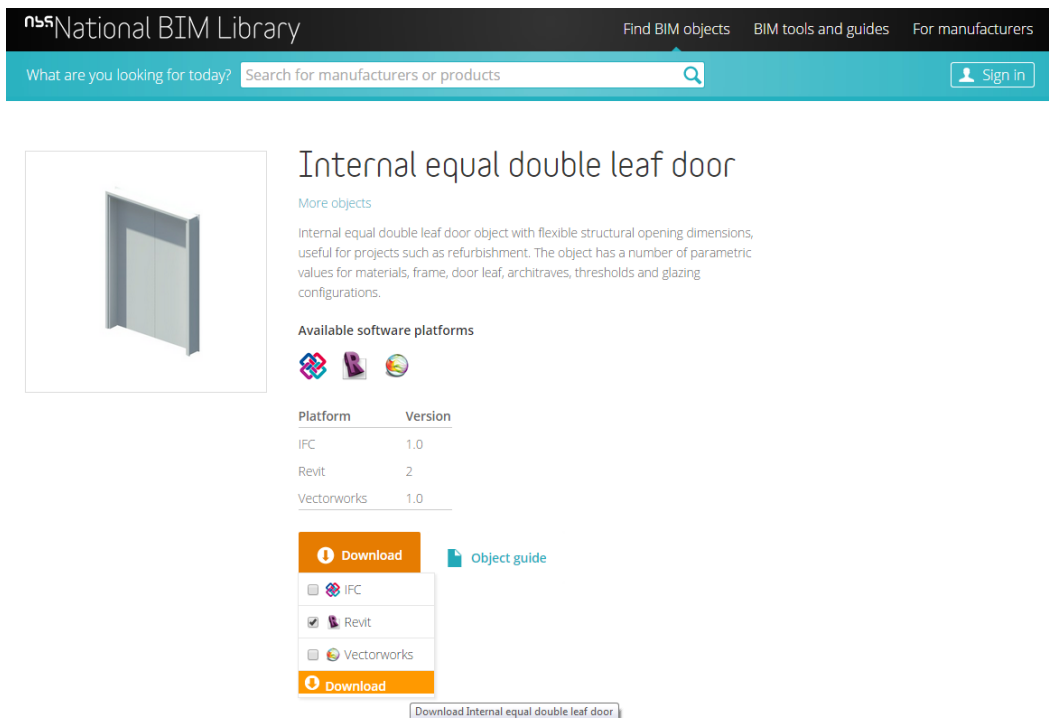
nbs National BIM Library

Find BIM objects BIM tools and guides For manufacturers

What are you looking for today? Search for manufacturers or products

Sign in

Internal equal double leaf door

More objects

Internal equal double leaf door object with flexible structural opening dimensions, useful for projects such as refurbishment. The object has a number of parametric values for materials, frame, door leaf, architraves, thresholds and glazing configurations.

Available software platforms

| Platform | Version |
|---|---|
| IFC | 1.0 |
| Revit | 2 |
| Vectorworks | 1.0 |

Download

Object guide

IFC

Revit

Vectorworks

Download

Download Internal equal double leaf door